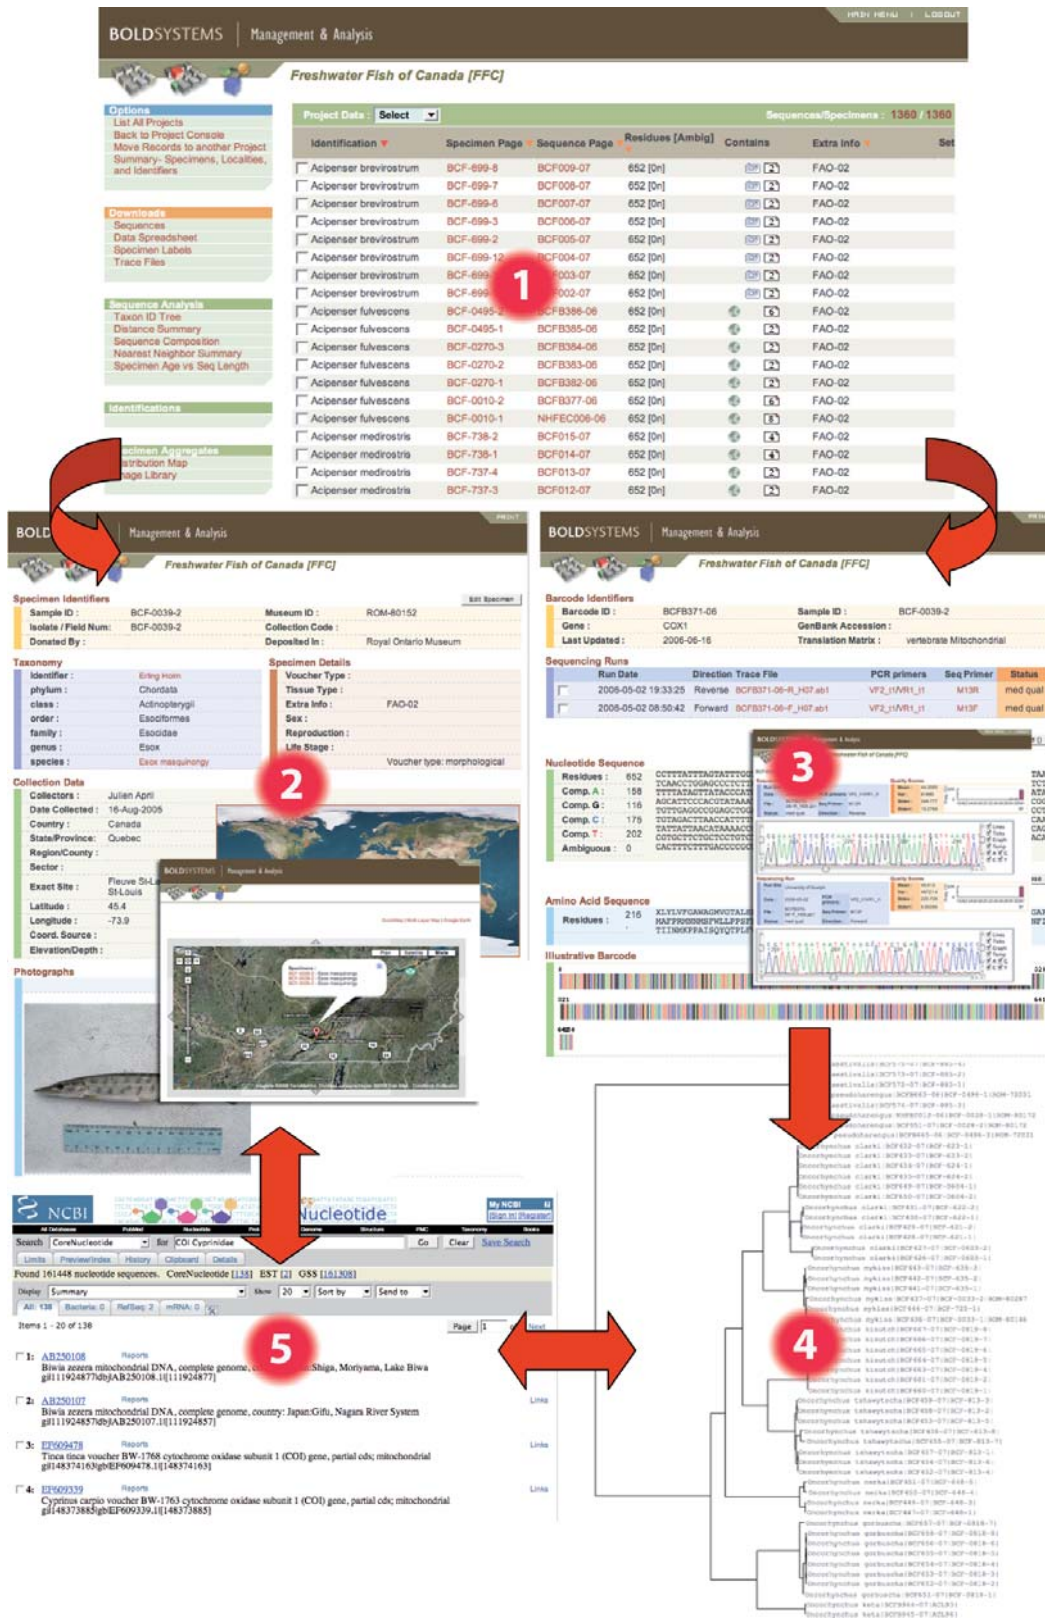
BOLDSYSTEMS | Management & Analysis

MAIN MENU | LOGOUT

Freshwater Fish of Canada [FFC]

Options
List All Projects
Back to Project Console
Move Records to another Project
Summary- Specimens, Localities, and Identifiers

Downloads
Sequences
Data Spreadsheet
Specimen Labels
Trace Files

Sequence Analysis
Taxon ID Tree
Distance Summary
Sequence Composition
Nearest Neighbor Summary
Specimen Age vs Seq Length

Identifications

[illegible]cimen Aggregates
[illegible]stribution Map
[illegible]age Library

Project Data : Select

Sequences/Specimens : 1360 / 1360

| Identification | Specimen Page | Sequence Page | Residues [Ambig] | Contains | Extra Info | Set |
|---|---|---|---|---|---|---|
| Acipenser brevirostrum | BCF-699-8 | BCF009-07 | 652 [0n] | | FAO-02 | |
| Acipenser brevirostrum | BCF-699-7 | BCF008-07 | 652 [0n] | | FAO-02 | |
| Acipenser brevirostrum | BCF-699-6 | BCF007-07 | 652 [0n] | | FAO-02 | |
| Acipenser brevirostrum | BCF-699-3 | BCF006-07 | 652 [0n] | | FAO-02 | |
| Acipenser brevirostrum | BCF-699-2 | BCF005-07 | 652 [0n] | | FAO-02 | |
| Acipenser brevirostrum | BCF-699-12 | BCF004-07 | 652 [0n] | | FAO-02 | |
| Acipenser brevirostrum | BCF-699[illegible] | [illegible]003-07 | 652 [0n] | | FAO-02 | |
| Acipenser brevirostrum | BCF-699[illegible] | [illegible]002-07 | 652 [0n] | | FAO-02 | |
| Acipenser fulvescens | BCF-0495-2 | BCFB386-06 | 652 [0n] | | FAO-02 | |
| Acipenser fulvescens | BCF-0495-1 | BCFB385-06 | 652 [0n] | | FAO-02 | |
| Acipenser fulvescens | BCF-0270-3 | BCFB384-06 | 652 [0n] | | FAO-02 | |
| Acipenser fulvescens | BCF-0270-2 | BCFB383-06 | 652 [0n] | | FAO-02 | |
| Acipenser fulvescens | BCF-0270-1 | BCFB382-06 | 652 [0n] | | FAO-02 | |
| Acipenser fulvescens | BCF-0010-2 | BCFB377-06 | 652 [0n] | | FAO-02 | |
| Acipenser fulvescens | BCF-0010-1 | NHFEC006-06 | 652 [0n] | | FAO-02 | |
| Acipenser medirostris | BCF-738-2 | BCF015-07 | 652 [0n] | | FAO-02 | |
| Acipenser medirostris | BCF-738-1 | BCF014-07 | 652 [0n] | | FAO-02 | |
| Acipenser medirostris | BCF-737-4 | BCF013-07 | 652 [0n] | | FAO-02 | |
| Acipenser medirostris | BCF-737-3 | BCF012-07 | 652 [0n] | | FAO-02 | |

1

BOLD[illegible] | Management & Analysis
PRINT
Freshwater Fish of Canada [FFC]
Edit Specimen

Specimen Identifiers
Sample ID : BCF-0039-2
Isolate / Field Num: BCF-0039-2
Donated By :
Museum ID : ROM-80152
Collection Code :
Deposited In : Royal Ontario Museum

Taxonomy
Identifier : Erling Holm
phylum : Chordata
class : Actinopterygii
order : Esociformes
family : Esocidae
genus : Esox
species : Esox masquinongy

Specimen Details
Voucher Type :
Tissue Type :
Extra Info : FAO-02
Sex :
Reproduction :
Life Stage :
Voucher type: morphological

2

Collection Data
Collectors : Julien April
Date Collected : 16-Aug-2005
Country : Canada
State/Province : Quebec
Region/County :
Sector :
Exact Site : Fleuve St-L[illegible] St-Louis
Latitude : 45.4
Longitude : -73.9
Coord. Source :
Elevation/Depth :

Photographs

BOLDSYSTEMS | Management & Analysis

BOLDSYSTEMS | Management & Analysis
PRINT
Freshwater Fish of Canada [FFC]

Barcode Identifiers
Barcode ID : BCFB371-06
Gene : COX1
Last Updated : 2006-06-16
Sample ID : BCF-0039-2
GenBank Accession :
Translation Matrix : vertebrate Mitochondrial

Sequencing Runs
| | Run Date | Direction | Trace File | PCR primers | Seq Primer | Status |
|---|---|---|---|---|---|---|
| | 2006-05-02 19:33:25 | Reverse | BCFB371-06-R_H07.ab1 | VF2_t1/VR1_t1 | M13R | med qual |
| | 2006-05-02 08:50:42 | Forward | BCFB371-06-F_H07.ab1 | VF2_t1/VR1_t1 | M13F | med qual |

Nucleotide Sequence
Residues : 652
Comp. A : 158
Comp. G : 116
Comp. C : 176
Comp. T : 202
Ambiguous : 0

CCTTTATTTAGTATTTGG
TCAACCTGGAGCCCTCT
TTTTATAGTTATACCCAT
AGCATTCCCACGTATAAA
TGTTGAGGCCGGAGCGG
TGTAGACTTAACCATTT
TATTATTAACATAAAACC
CGTGCTTCTGCTCCCCTC
CACTTTCTTTGACCCCG

Amino Acid Sequence
Residues : 216
XLYLVFGAWAGMVGTALS
MAFPRMNNMSFWLLPPS
TIINMKPPAISQYQTPLF

Illustrative Barcode

3

NCBI
Nucleotide
My NCBI
[Sign In] [Register]
Search CoreNucleotide for COI Cyprinidae Go Clear Save Search
Limits Preview/Index History Clipboard Details
Found 161446 nucleotide sequences. CoreNucleotide [138] EST [2] GSS [161306]
Display Summary Show 20 Sort by Send to
All: 138 Bacteria: 0 RefSeq: 2 mRNA: 0
Items 1 - 20 of 138
Page 1 Next

5

1: AB250108 Reports
Biwia zezera mitochondrial DNA, complete genome, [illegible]Shiga, Moriyama, Lake Biwa
gi|11924877|dbj|AB250108.1|[11924877]

2: AB250107 Reports Links
Biwia zezera mitochondrial DNA, complete genome, country: Japan:Gifu, Nagara River System
gi|11924857|dbj|AB250107.1|[11924857]

3: EF609478 Reports Links
Tinca tinca voucher BW-1768 cytochrome oxidase subunit 1 (COI) gene, partial cds; mitochondrial
gi|148374163|gb|EF609478.1|[148374163]

4: EF609339 Reports Links
Cyprinus carpio voucher BW-1763 cytochrome oxidase subunit 1 (COI) gene, partial cds; mitochondrial
gi|148373885|gb|EF609339.1|[148373885]

4

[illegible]